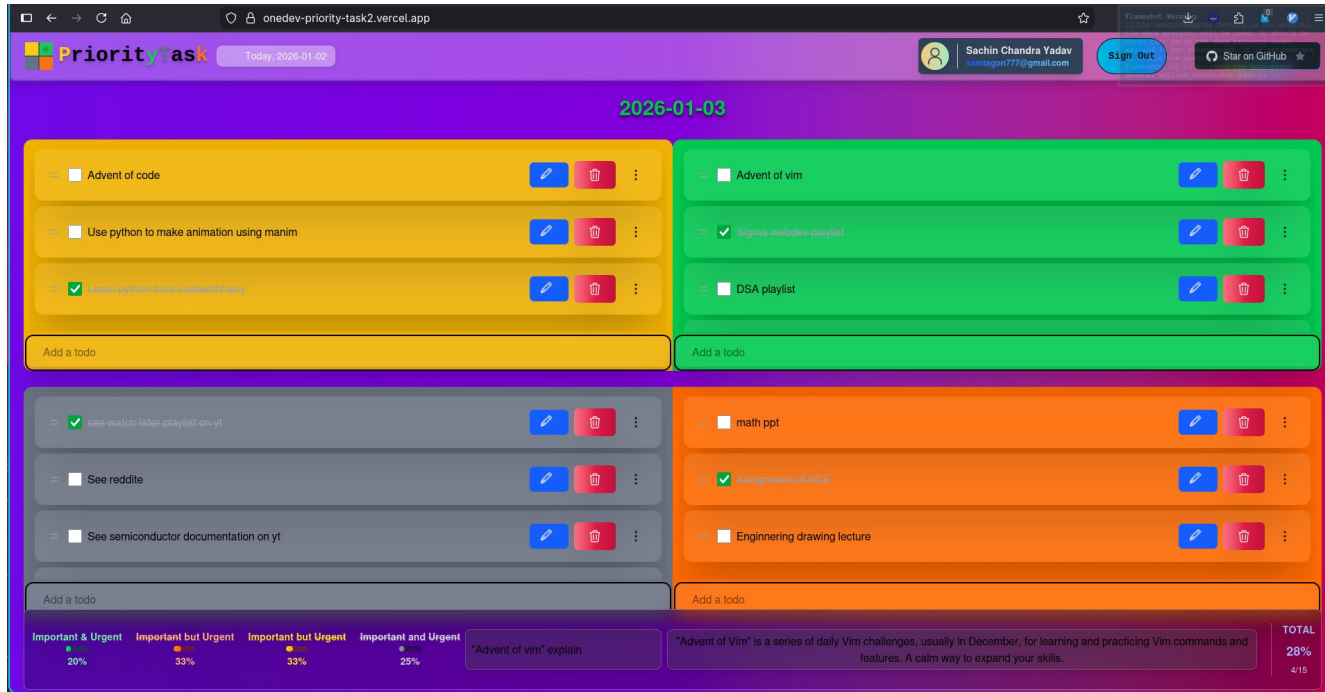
onedev-priority-task2.vercel.app

PriorityTask Today, 2026-01-02

Sachin Chandra Yadav
samtagon777@gmail.com

Sign Out

Star on GitHub

2026-01-03

Advent of code

Use python to make animation using manim

Learn python from codewithharry

Add a todo

Advent of vim

Sigma webdev playlist

DSA playlist

Add a todo

see watch later playlist on yt

See reddite

See semiconductor documentation on yt

Add a todo

math ppt

Assignment of PCE

Enginnering drawing lecture

Add a todo

Important & Urgent 20%

Important but Urgent 33%

Important but Urgent 33%

Important and Urgent 25%

"Advent of vim" explain

"Advent of Vim" is a series of daily Vim challenges, usually in December, for learning and practicing Vim commands and features. A calm way to expand your skills.

TOTAL 28% 4/15